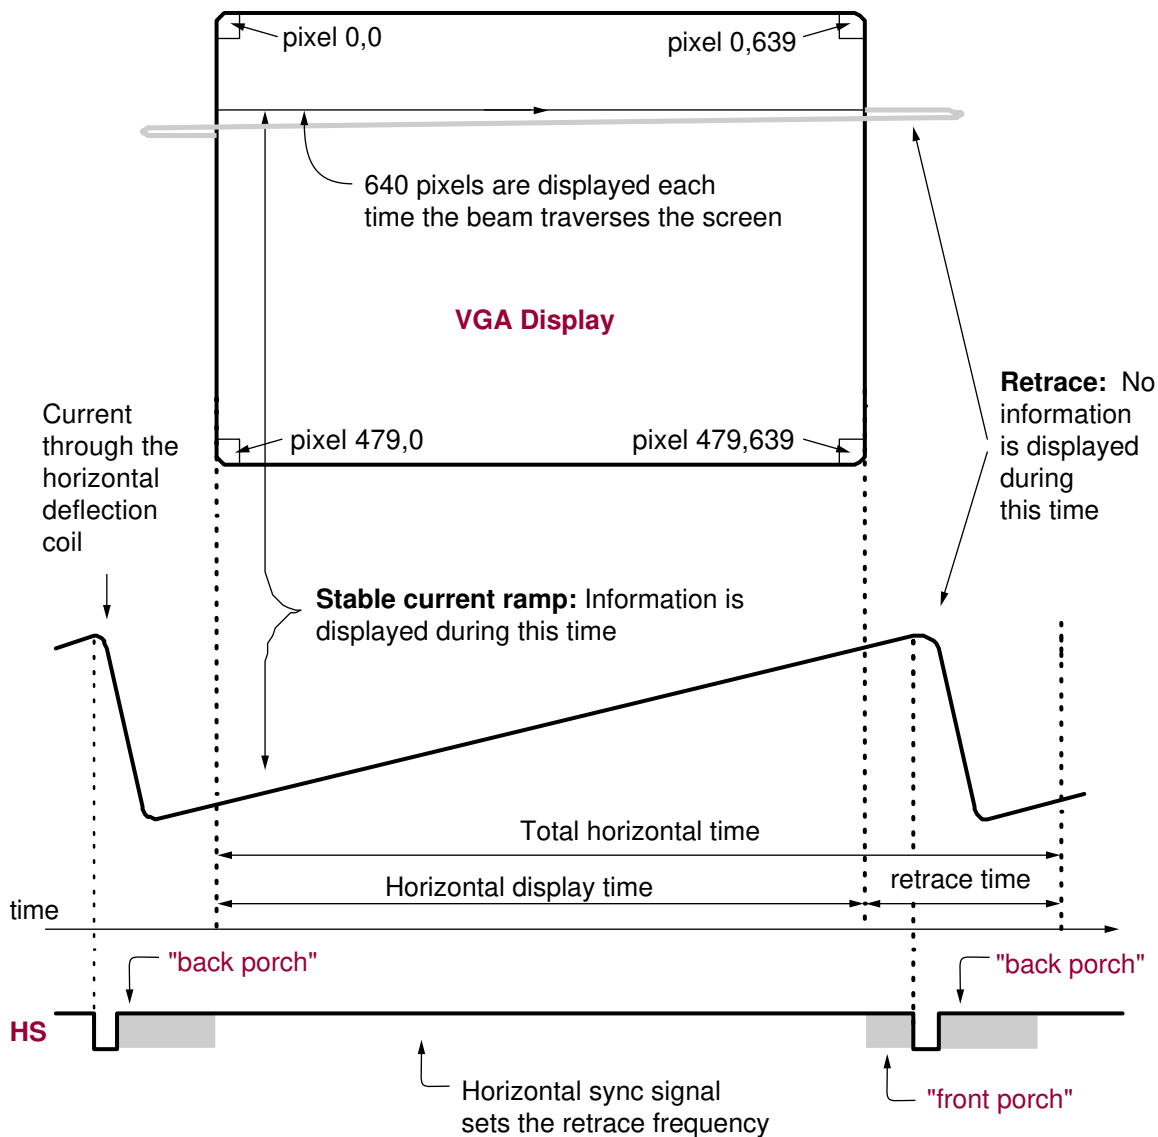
pixel 0,0

pixel 0,639

640 pixels are displayed each time the beam traverses the screen

VGA Display

Retrace: No information is displayed during this time

Current through the horizontal deflection coil

pixel 479,0

pixel 479,639

Stable current ramp: Information is displayed during this time

Total horizontal time

Horizontal display time

retrace time

time

"back porch"

"back porch"

HS

Horizontal sync signal sets the retrace frequency

"front porch"